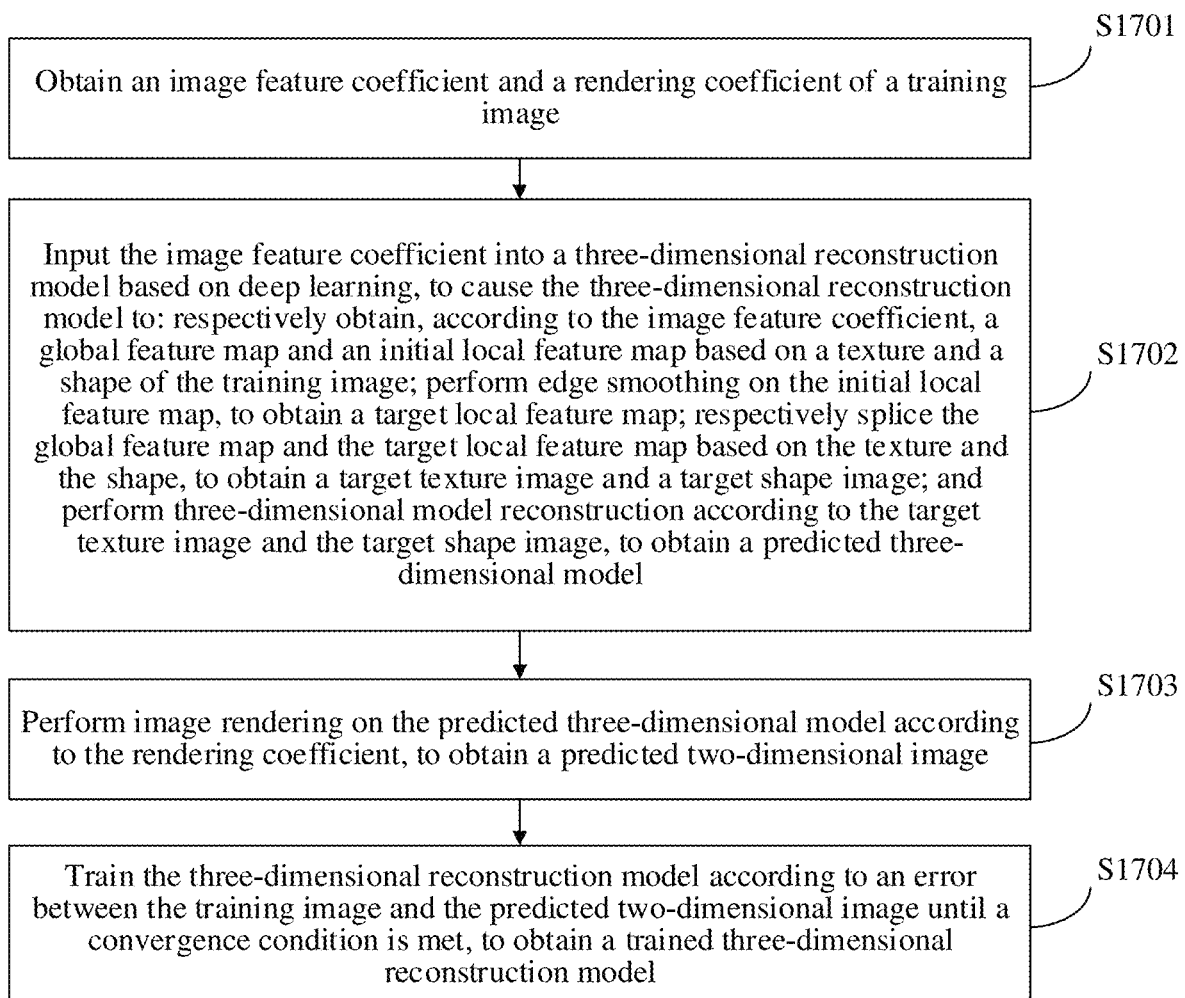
S1701

Obtain an image feature coefficient and a rendering coefficient of a training image

Input the image feature coefficient into a three-dimensional reconstruction model based on deep learning, to cause the three-dimensional reconstruction model to: respectively obtain, according to the image feature coefficient, a global feature map and an initial local feature map based on a texture and a shape of the training image; perform edge smoothing on the initial local feature map, to obtain a target local feature map; respectively splice the global feature map and the target local feature map based on the texture and the shape, to obtain a target texture image and a target shape image; and perform three-dimensional model reconstruction according to the target texture image and the target shape image, to obtain a predicted three-dimensional model

S1702

S1703

Perform image rendering on the predicted three-dimensional model according to the rendering coefficient, to obtain a predicted two-dimensional image

Train the three-dimensional reconstruction model according to an error between the training image and the predicted two-dimensional image until a convergence condition is met, to obtain a trained three-dimensional reconstruction model

S1704